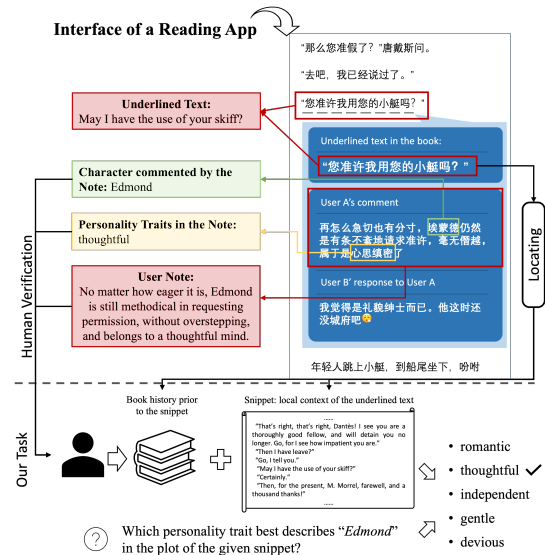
Interface of a Reading App

"那么您准假了？"唐戴斯问。

"去吧，我已经说过了。"

"您准许我用您的小艇吗？"

Underlined text in the book:

"您准许我用您的小艇吗？"

User A's comment

再怎么急切也有分寸，埃蒙德仍然是有条不紊地请求准许，毫不僭越，属于是心思缜密了

User B' response to User A

我觉得是礼貌绅士而已。他太过还没城府吧

年轻人跳上小艇，到船尾坐下，吩咐

Underlined Text:
May I have the use of your skiff?

Character commented by the Note: Edmond

Personality Traits in the Note:
thoughtful

User Note:
No matter how eager it is, Edmond is still methodical in requesting permission, without overstepping, and belongs to a thoughtful mind.

Human Verification

Locating

Our Task

Book history prior to the snippet

Snippet: local context of the underlined text

.....
"That's right, that's right, Dantès! I see you are a thoroughly good fellow, and will detain you no longer. Go, for I see how impatient you are."
"Then I have leave?"
"Go, I tell you."
"May I have the use of your skiff?"
"Certainly."
"Then, for the present, M. Morrel, farewell, and a thousand thanks!"
.....

• romantic
• thoughtful ✓
• independent
• gentle
• devious

?

Which personality trait best describes "Edmond" in the plot of the given snippet?